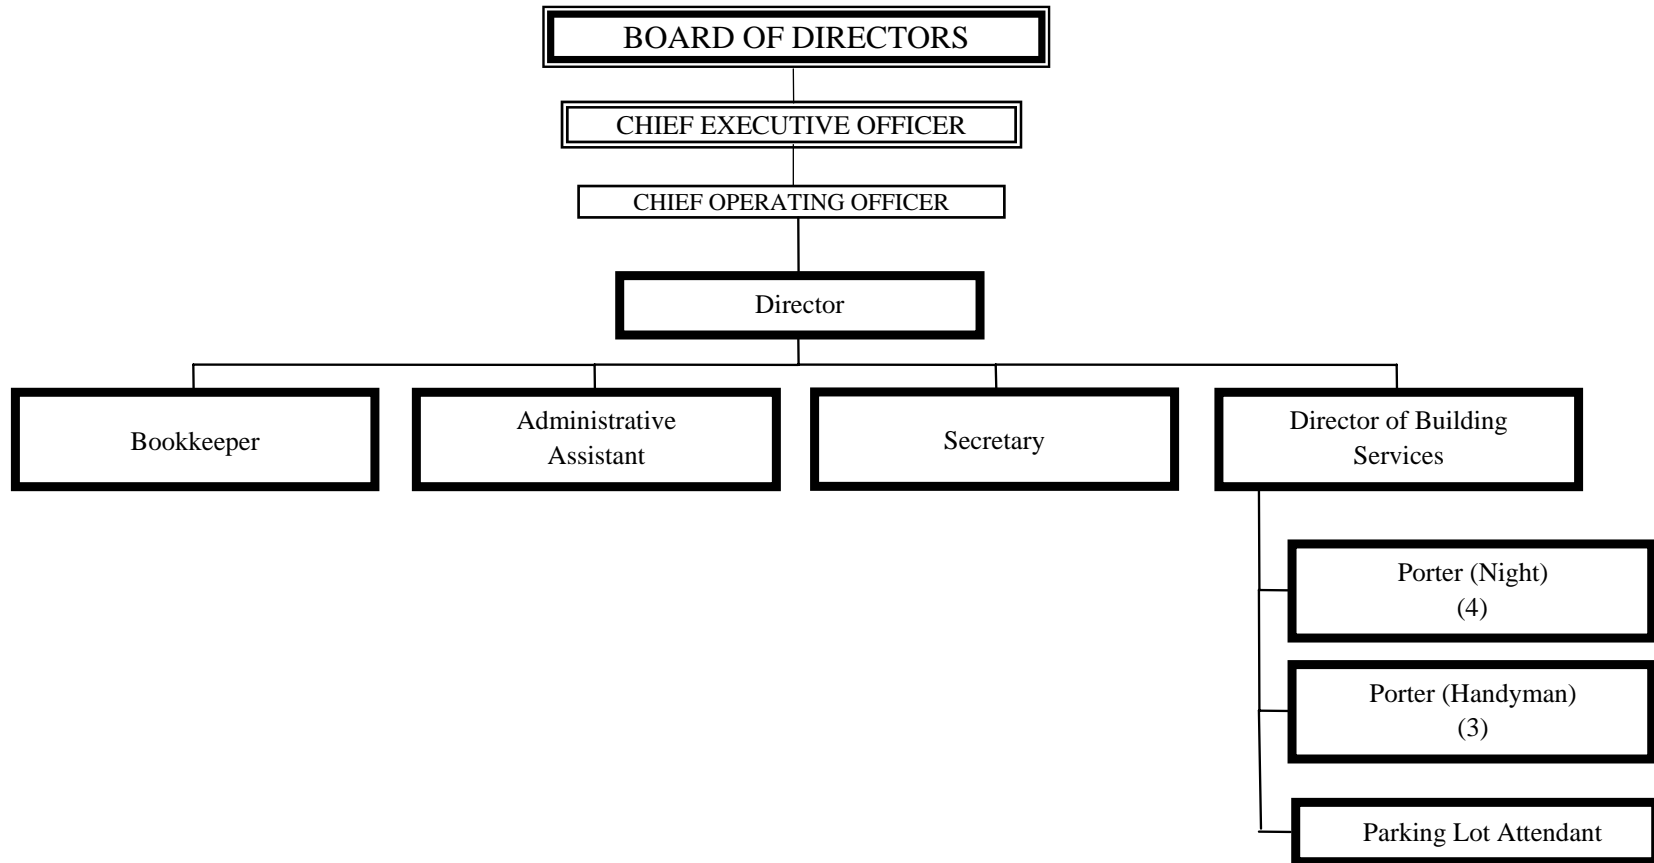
BOARD OF DIRECTORS

CHIEF EXECUTIVE OFFICER

CHIEF OPERATING OFFICER

Director

Bookkeeper

Administrative Assistant

Secretary

Director of Building Services

Porter (Night) (4)

Porter (Handyman) (3)

Parking Lot Attendant